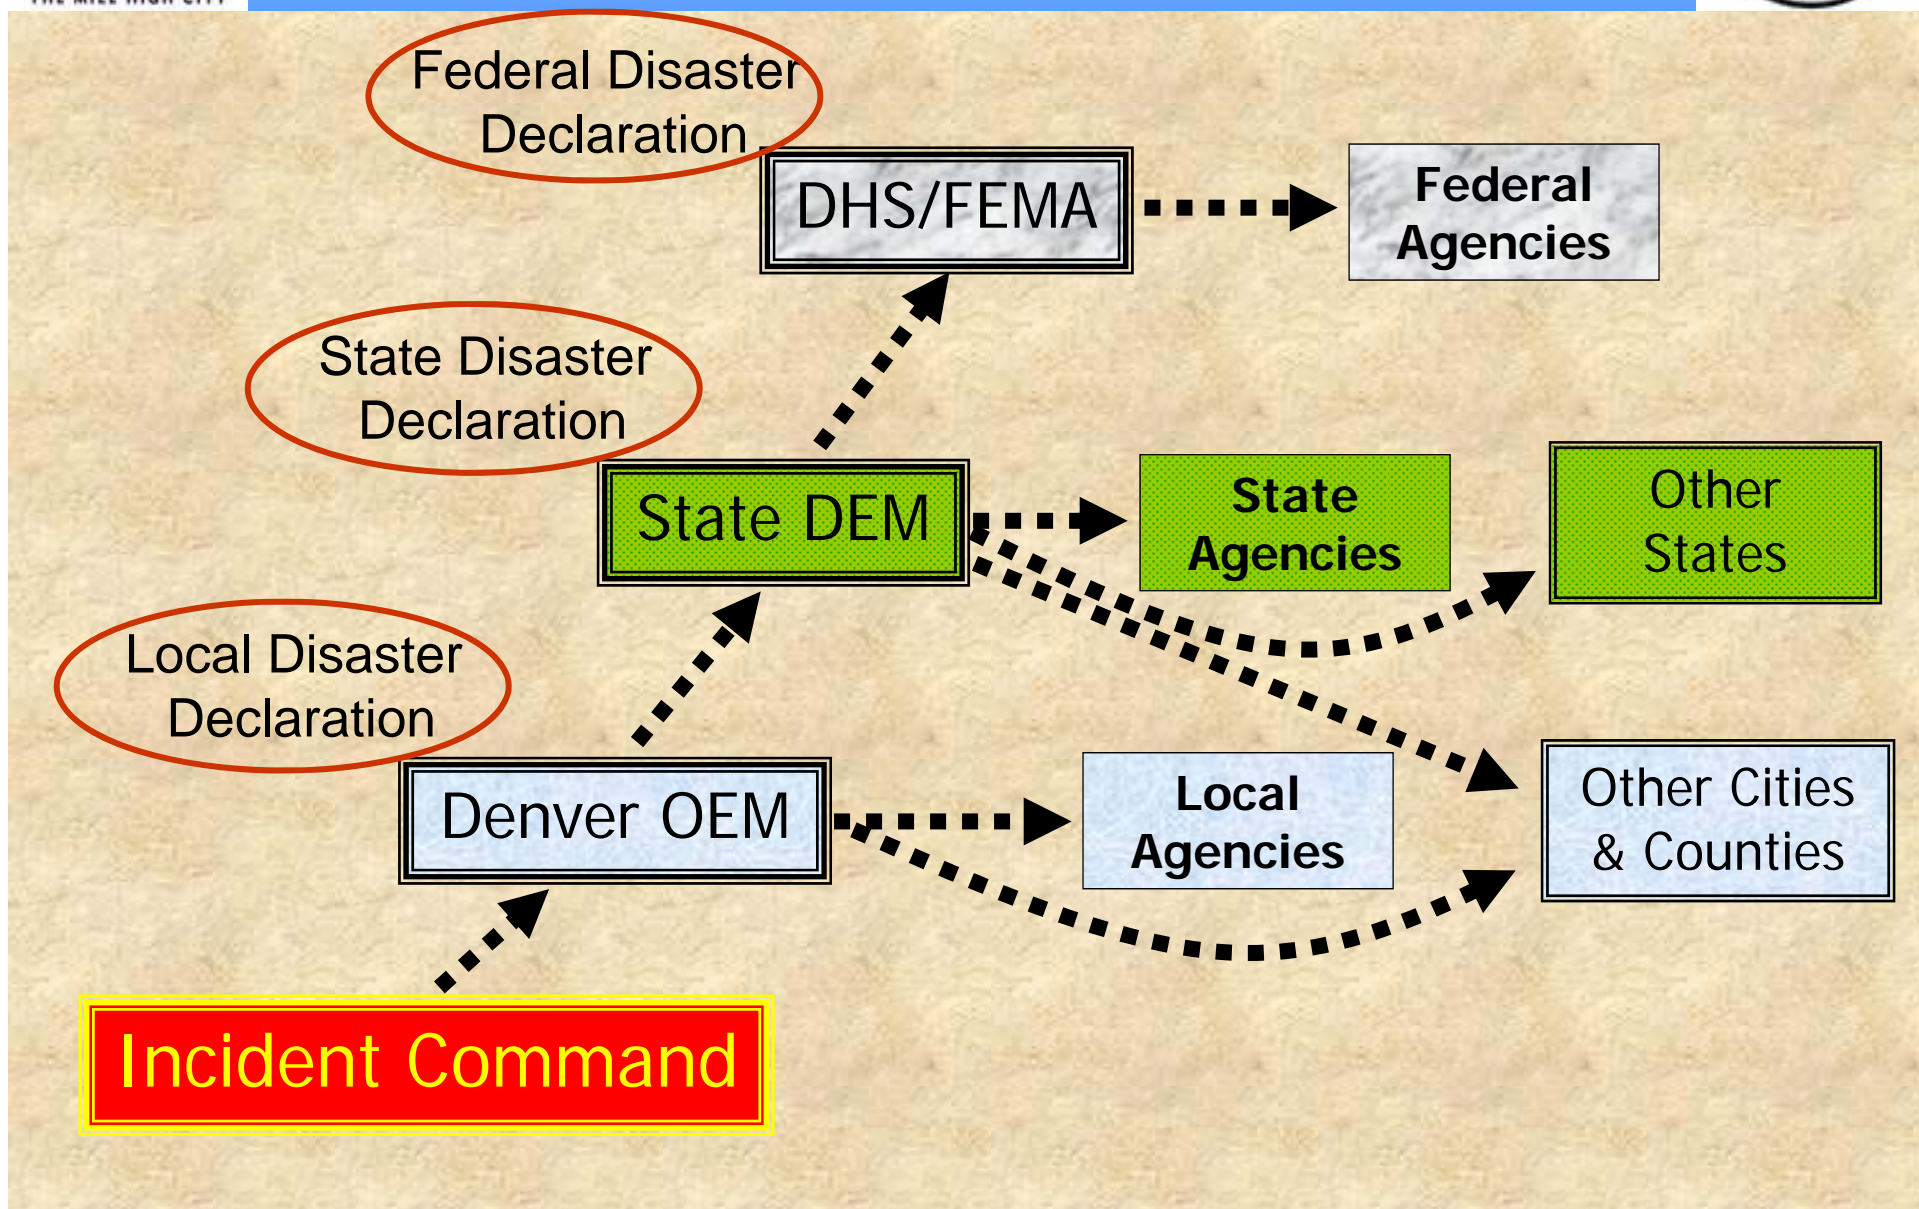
Federal Disaster Declaration

DHS/FEMA

Federal Agencies

State Disaster Declaration

State DEM

State Agencies

Other States

Local Disaster Declaration

Denver OEM

Local Agencies

Other Cities & Counties

Incident Command